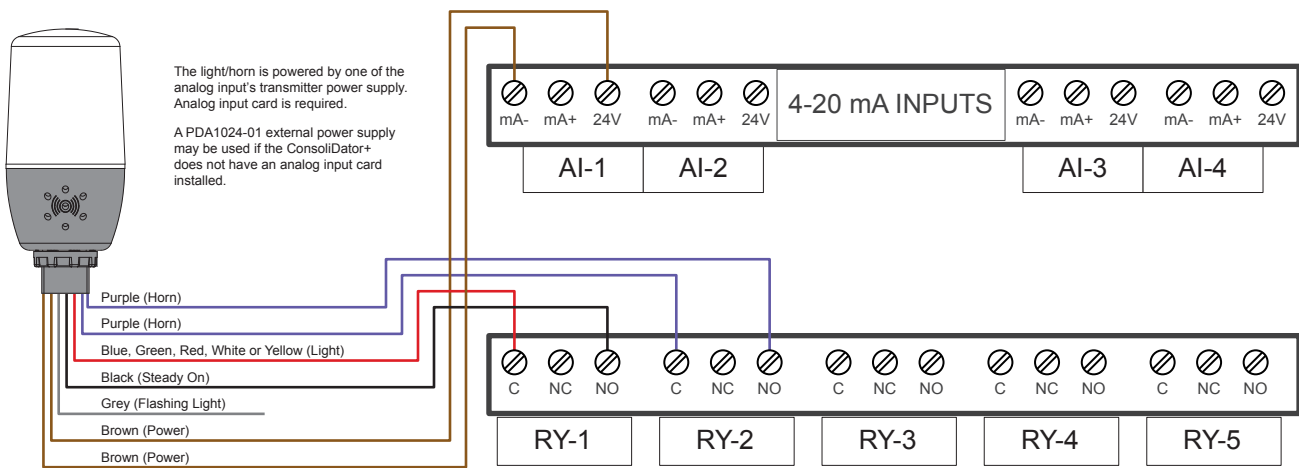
The light/horn is powered by one of the analog input's transmitter power supply. Analog input card is required.

A PDA1024-01 external power supply may be used if the ConsoliDator+ does not have an analog input card installed.

mA- mA+ 24V mA- mA+ 24V

4-20 mA INPUTS

mA- mA+ 24V mA- mA+ 24V

AI-1 AI-2 AI-3 AI-4

Purple (Horn)

Purple (Horn)

Blue, Green, Red, White or Yellow (Light)

Black (Steady On)

Grey (Flashing Light)

Brown (Power)

Brown (Power)

C NC NO C NC NO C NC NO C NC NO C NC NO

RY-1 RY-2 RY-3 RY-4 RY-5